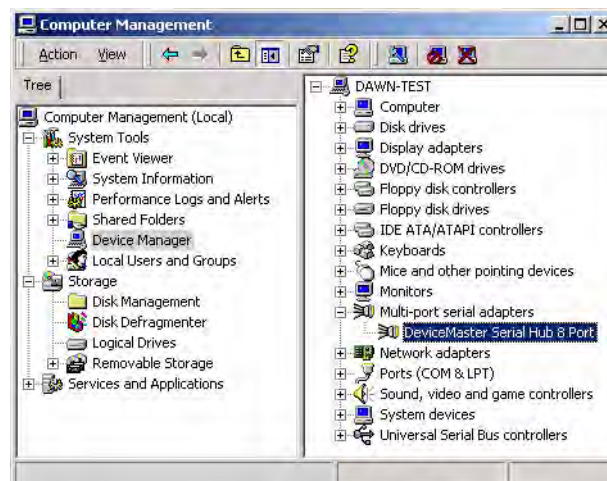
Computer Management

Action View

Tree

Computer Management (Local)
System Tools
Event Viewer
System Information
Performance Logs and Alerts
Shared Folders
Device Manager
Local Users and Groups
Storage
Disk Management
Disk Defragmenter
Logical Drives
Removable Storage
Services and Applications

DAWN-TEST
Computer
Disk drives
Display adapters
DVD/CD-ROM drives
Floppy disk controllers
Floppy disk drives
IDE ATA/ATAPI controllers
Keyboards
Mice and other pointing devices
Monitors
Multi-port serial adapters
DeviceMaster Serial Hub 8 Port
Network adapters
Ports (COM & LPT)
Sound, video and game controllers
System devices
Universal Serial Bus controllers